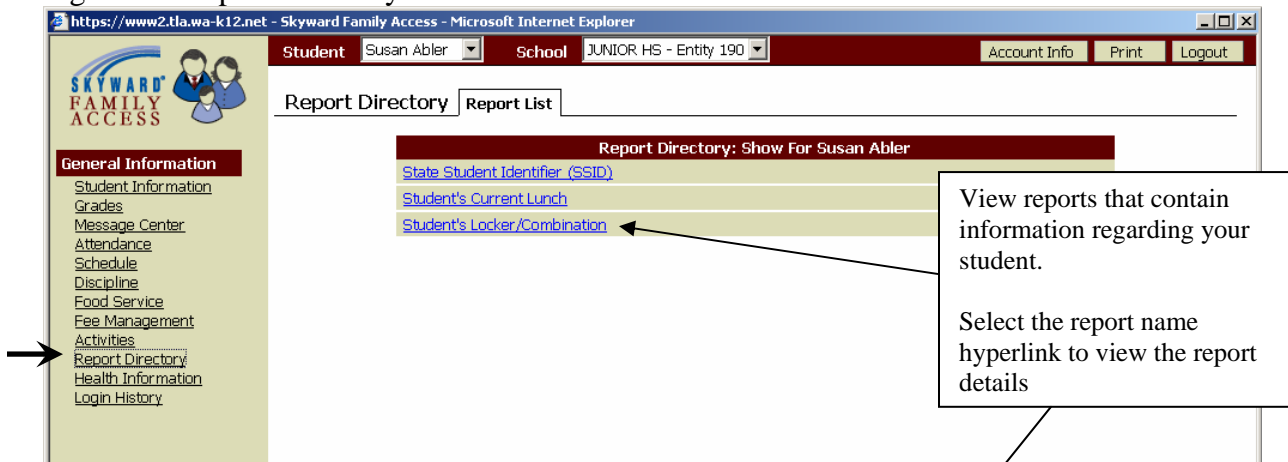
https://www2.tla.wa-k12.net - Skyward Family Access - Microsoft Internet Explorer

SKYWARD FAMILY ACCESS

Student Susan Abler School JUNIOR HS - Entity 190

Account Info Print Logout

Report Directory Report List

General Information
Student Information
Grades
Message Center
Attendance
Schedule
Discipline
Food Service
Fee Management
Activities
Report Directory
Health Information
Login History

Report Directory: Show For Susan Abler
State Student Identifier (SSID)
Student's Current Lunch
Student's Locker/Combination

View reports that contain information regarding your student.

Select the report name hyperlink to view the report details